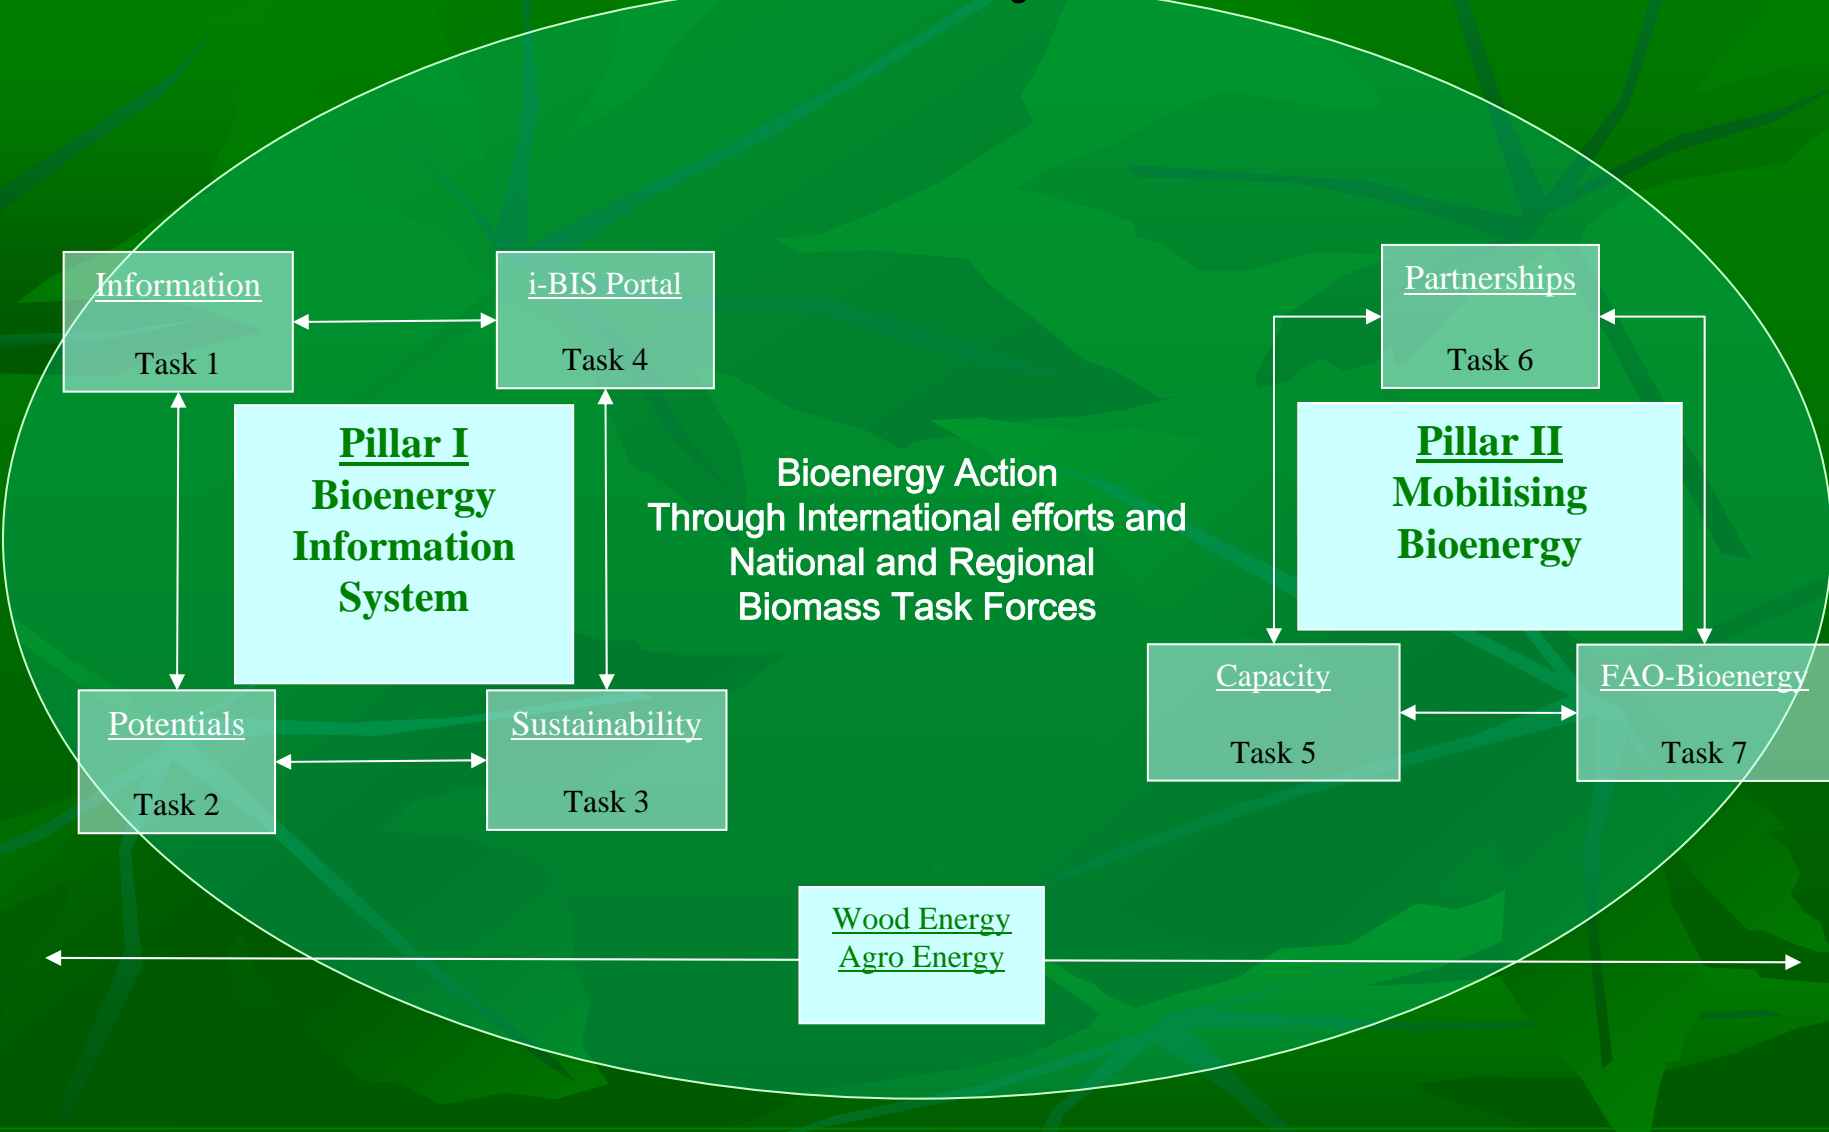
Information

Task 1

i-BIS Portal

Task 4

Pillar I
Bioenergy
Information
System

Potentials

Task 2

Sustainability

Task 3

Bioenergy Action
Through International efforts and
National and Regional
Biomass Task Forces

Partnerships

Task 6

Pillar II
Mobilising
Bioenergy

Capacity

Task 5

FAO-Bioenergy

Task 7

Wood Energy
Agro Energy